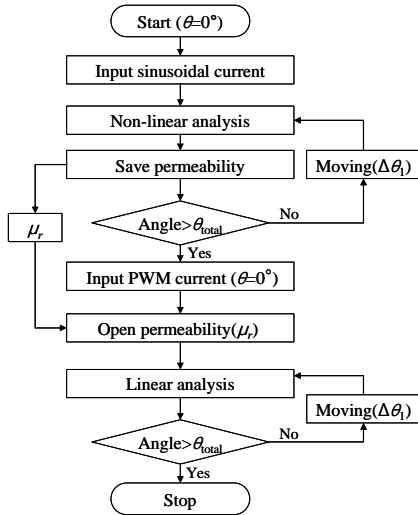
Start ($\theta$=0°)

Input sinusoidal current

Non-linear analysis

Save permeability

Moving($\Delta\theta_1$)

$\mu_r$

Angle>$\theta_{\text{total}}$

No

Yes

Input PWM current ($\theta$=0°)

Open permeability($\mu_r$)

Linear analysis

Moving($\Delta\theta_1$)

Angle>$\theta_{\text{total}}$

No

Yes

Stop